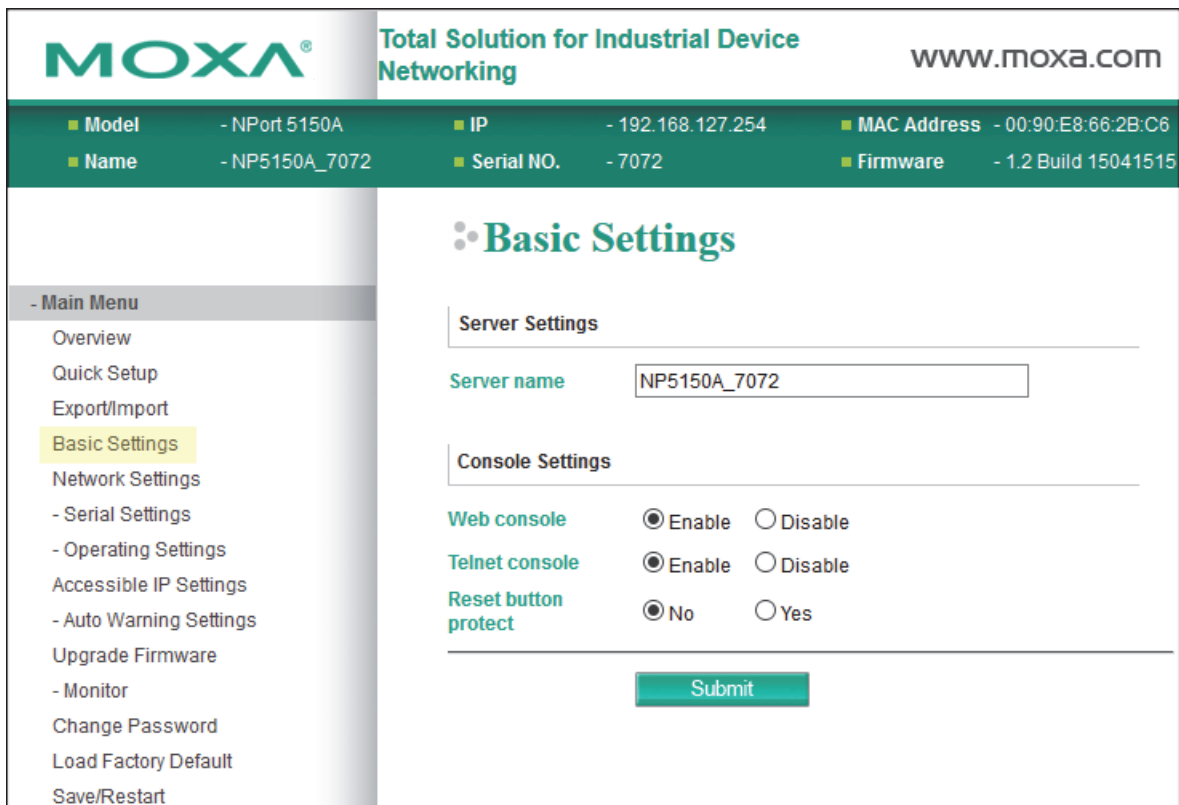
MOXA®

Total Solution for Industrial Device Networking

www.moxa.com

| | | | | | |
|---|---|---|---|---|---|
| Model | - NPort 5150A | IP | - 192.168.127.254 | MAC Address | - 00:90:E8:66:2B:C6 |
| Name | - NP5150A_7072 | Serial NO. | - 7072 | Firmware | - 1.2 Build 15041515 |

- Main Menu
Overview
Quick Setup
Export/Import
Basic Settings
Network Settings
- Serial Settings
- Operating Settings
Accessible IP Settings
- Auto Warning Settings
Upgrade Firmware
- Monitor
Change Password
Load Factory Default
Save/Restart

Basic Settings

Server Settings

Server name NP5150A_7072

Console Settings

Web console Enable Disable
Telnet console Enable Disable
Reset button protect No Yes

Submit